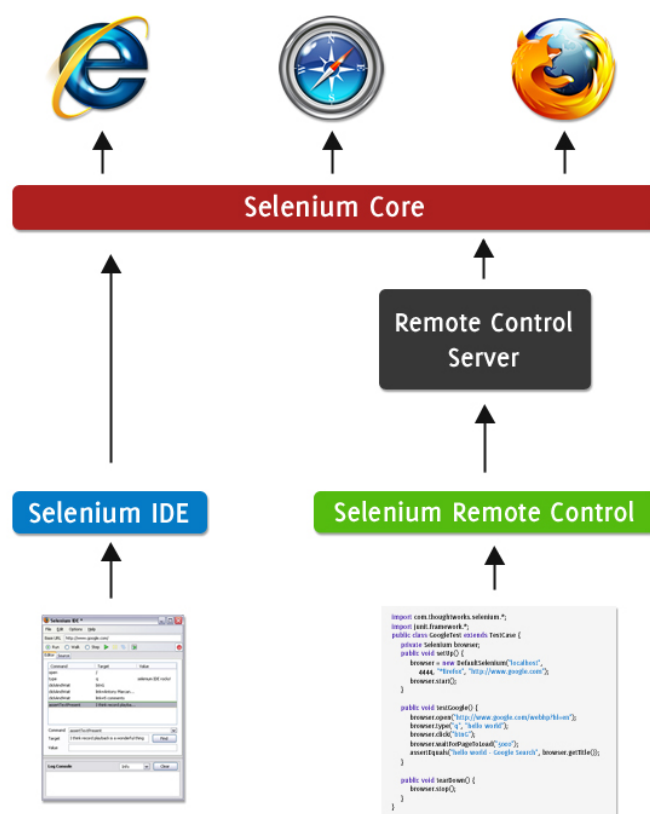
Selenium Core

Remote Control Server

Selenium IDE

Selenium Remote Control

Selenium IDE *
File Edit Options Help
Base URL http://www.google.com/
Run Walk Step
Editor Source
| Command | Target | Value |
|---|---|---|
| open | / | |
| type | q | selenium IDE rocks! |
| clickAndWait | btnG | |
| clickAndWait | link=History Manuel | |
| clickAndWait | link=4 comments | |
| assertTextPresent | I think record playba... | |
Command assertTextPresent
Target I think record playback is a wonderful thing Find
Value
Log Console Clear

import com.thoughtworks.selenium.*;
import junit.framework.*;
public class GoogleTest extends TestCase {
private Selenium browser;
public void setUp() {
browser = new DefaultSelenium("localhost",
4444, "*firefox", "http://www.google.com");
browser.start();
}

public void testGoogle() {
browser.open("http://www.google.com/webhp?hl=en");
browser.type("q", "hello world");
browser.click("btnG");
browser.waitForPageToLoad("5000");
assertEquals("hello world - Google Search", browser.getTitle());
}

public void tearDown() {
browser.stop();
}
}